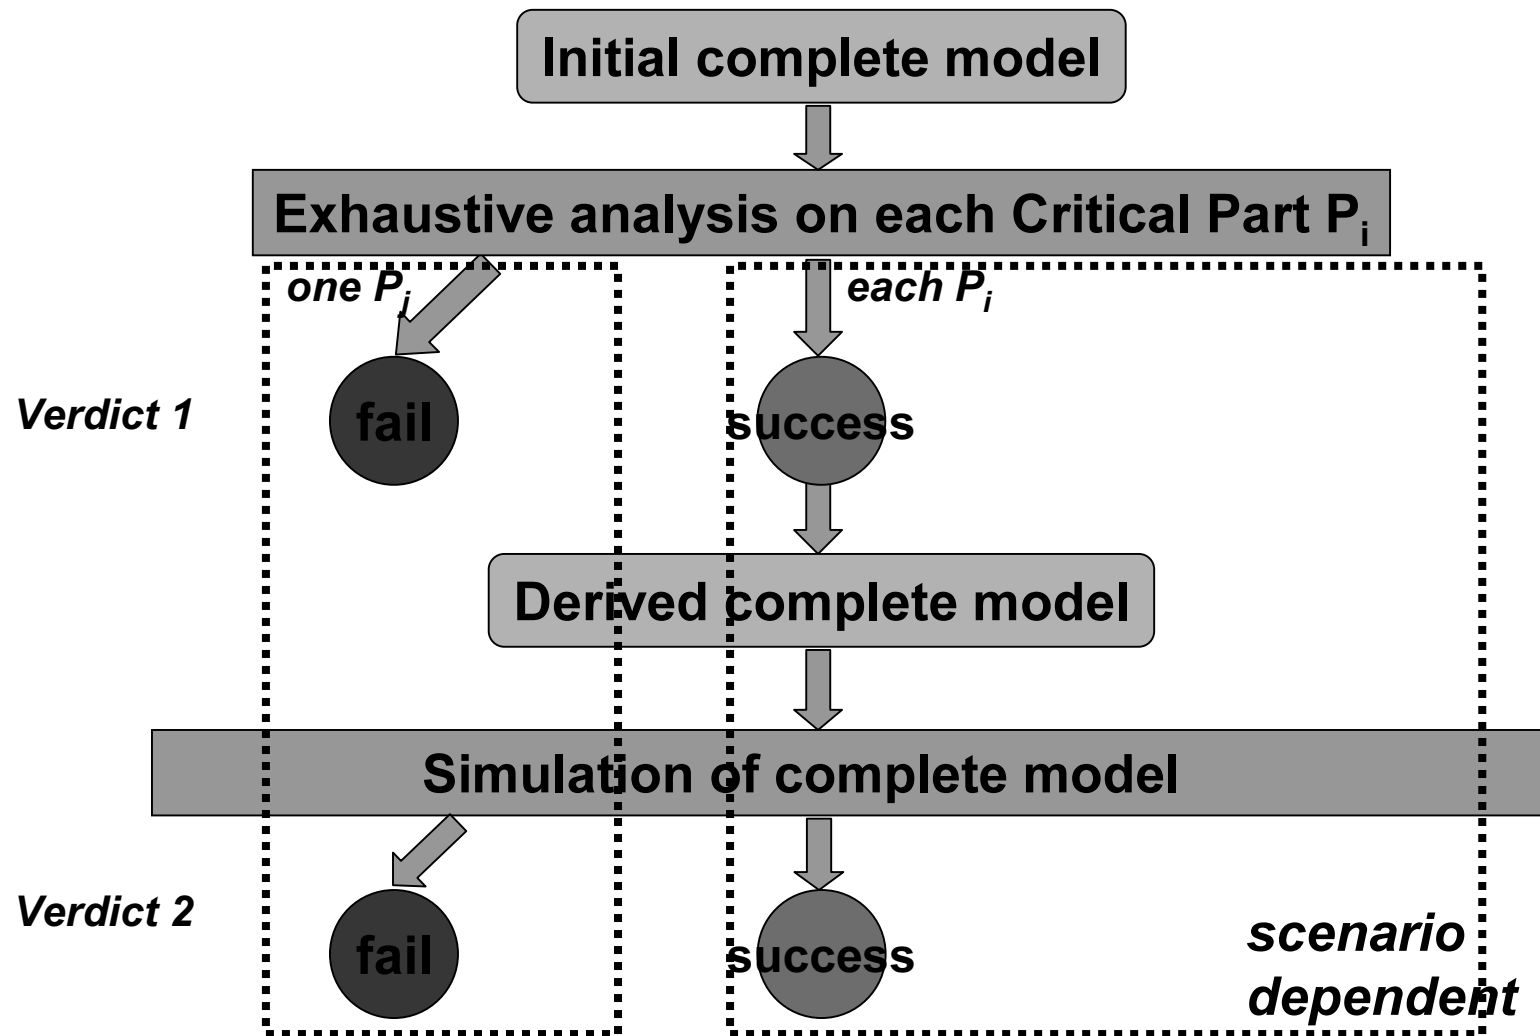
Initial complete model

Exhaustive analysis on each Critical Part $P_i$

one $P_i$

each $P_i$

Verdict 1

fail

success

Derived complete model

Simulation of complete model

Verdict 2

fail

success

scenario dependent